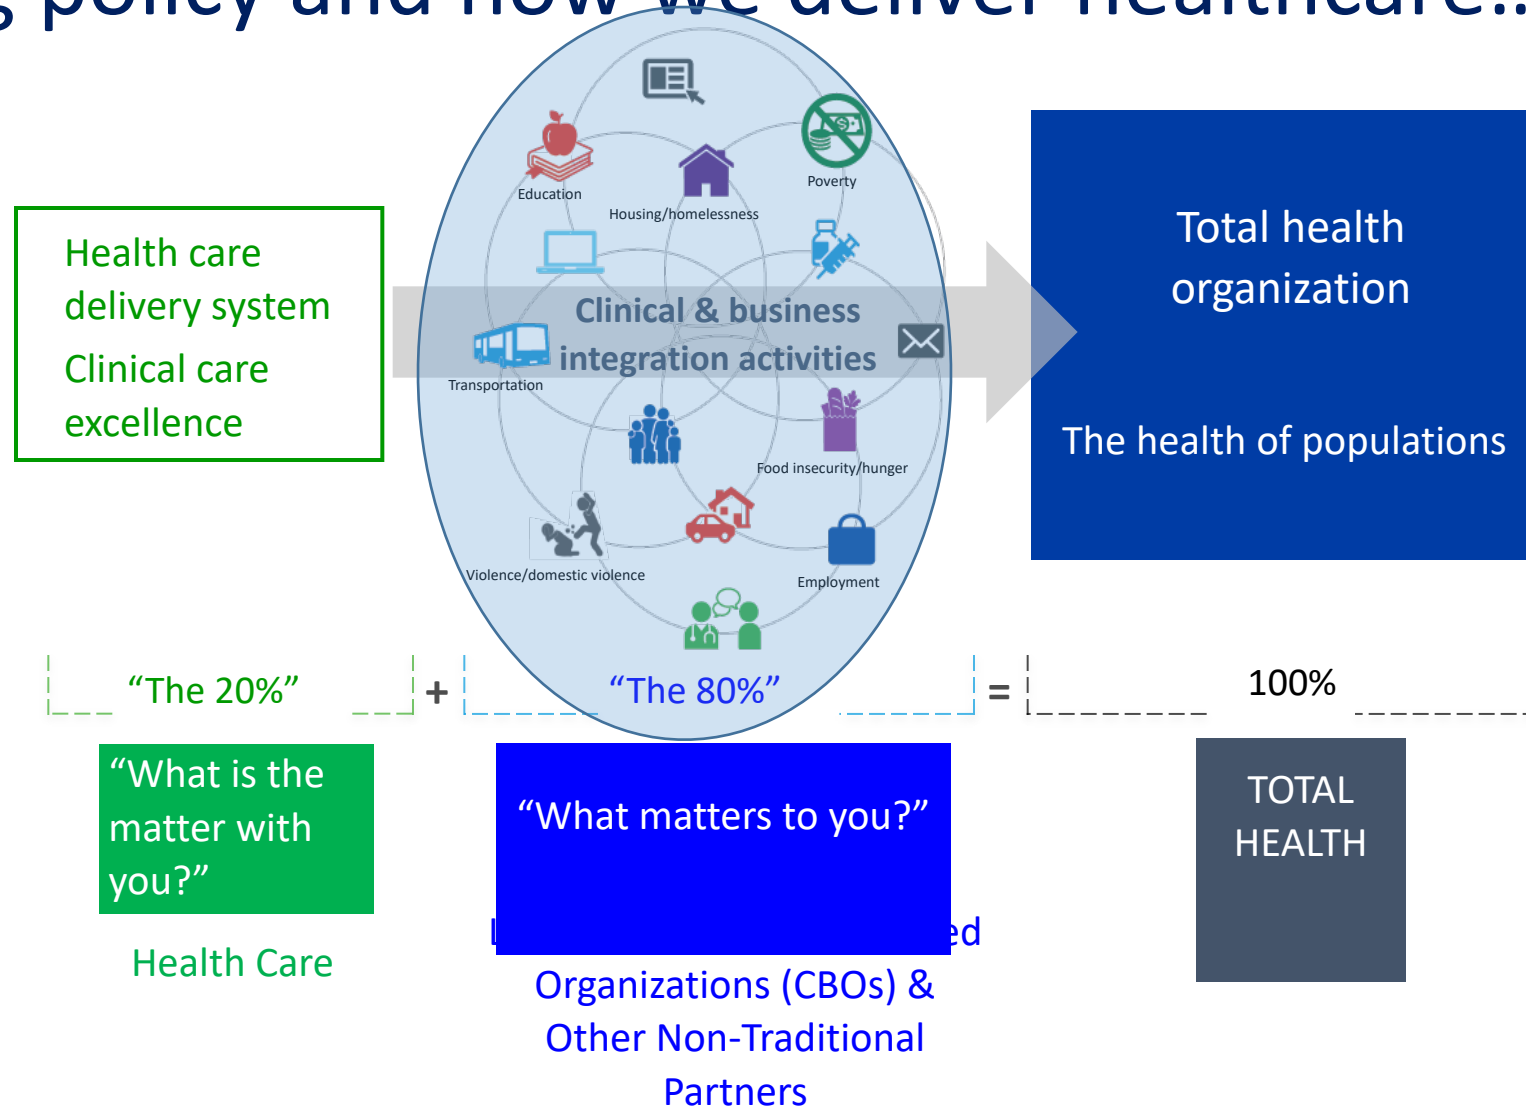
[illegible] policy and how we deliver healthcare..

Health care delivery system
Clinical care excellence

Education
Housing/homelessness
Poverty
Clinical & business integration activities
Transportation
Food insecurity/hunger
Violence/domestic violence
Employment

Total health organization

The health of populations

"The 20%" + "The 80%" = 100%

"What is the matter with you?"

Health Care

"What matters to you?"

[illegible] ed Organizations (CBOs) & Other Non-Traditional Partners

TOTAL HEALTH